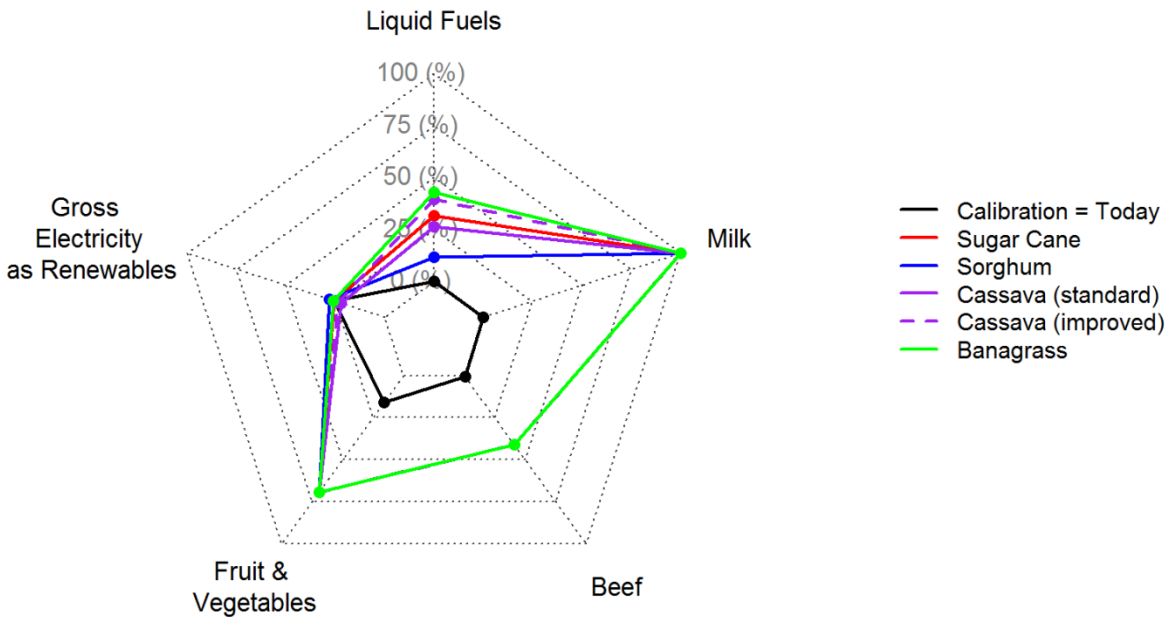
Liquid Fuels

100 (%)
75 (%)
50 (%)
25 (%)
0 (%)

Gross Electricity as Renewables

Milk

Fruit & Vegetables

Beef

Calibration = Today
Sugar Cane
Sorghum
Cassava (standard)
Cassava (improved)
Banagrass